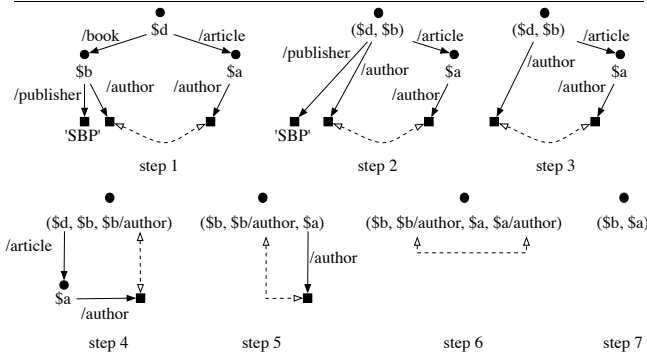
$d
/book
/article
$b
/publisher
/author
/author
$a
'SBP'
step 1

($d, $b)
/publisher
/article
/author
$a
/author
'SBP'
step 2

($d, $b)
/article
/author
$a
/author
step 3

($d, $b, $b/author)
/article
$a
/author
step 4

($b, $b/author, $a)
/author
step 5

($b, $b/author, $a, $a/author)
step 6

($b, $a)
step 7